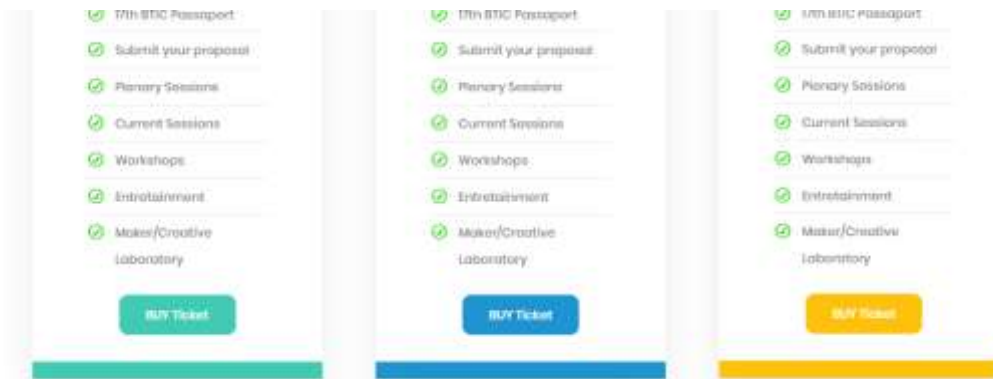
17th BTIC Passaport

Submit your proposal

Plenary Sessions

Current Sessions

Workshops

Entretainment

Maker/Creative Laboratory

BUY Ticket

17th BTIC Passaport

Submit your proposal

Plenary Sessions

Current Sessions

Workshops

Entretainment

Maker/Creative Laboratory

BUY Ticket

17th BTIC Passaport

Submit your proposal

Plenary Sessions

Current Sessions

Workshops

Entretainment

Maker/Creative Laboratory

BUY Ticket